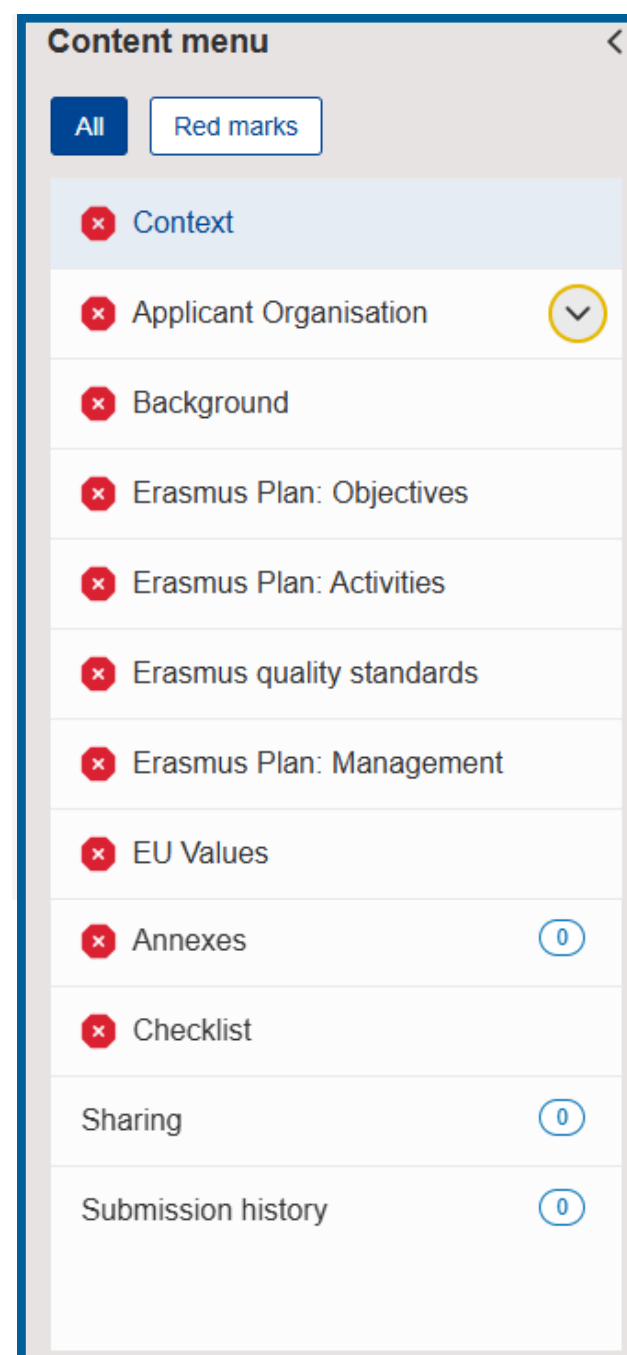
Content menu

All
Red marks

Context
Applicant Organisation
Background
Erasmus Plan: Objectives
Erasmus Plan: Activities
Erasmus quality standards
Erasmus Plan: Management
EU Values
Annexes 0
Checklist
Sharing 0
Submission history 0